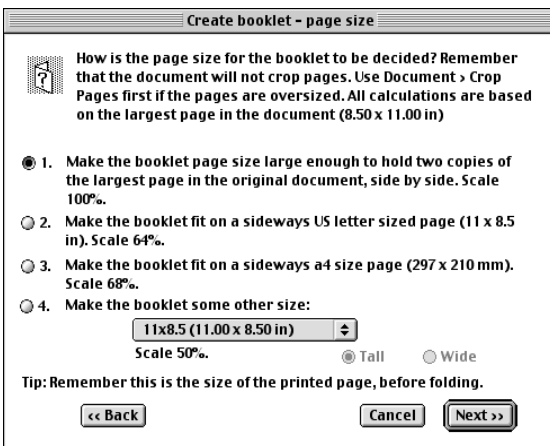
Create booklet - page size

How is the page size for the booklet to be decided? Remember that the document will not crop pages. Use Document › Crop Pages first if the pages are oversized. All calculations are based on the largest page in the document (8.50 x 11.00 in)

1. Make the booklet page size large enough to hold two copies of the largest page in the original document, side by side. Scale 100%.

2. Make the booklet fit on a sideways US letter sized page (11 x 8.5 in). Scale 64%.

3. Make the booklet fit on a sideways a4 size page (297 x 210 mm). Scale 68%.

4. Make the booklet some other size:

11x8.5 (11.00 x 8.50 in)

Scale 50%.

Tall

Wide

Tip: Remember this is the size of the printed page, before folding.

‹‹ Back

Cancel

Next ››